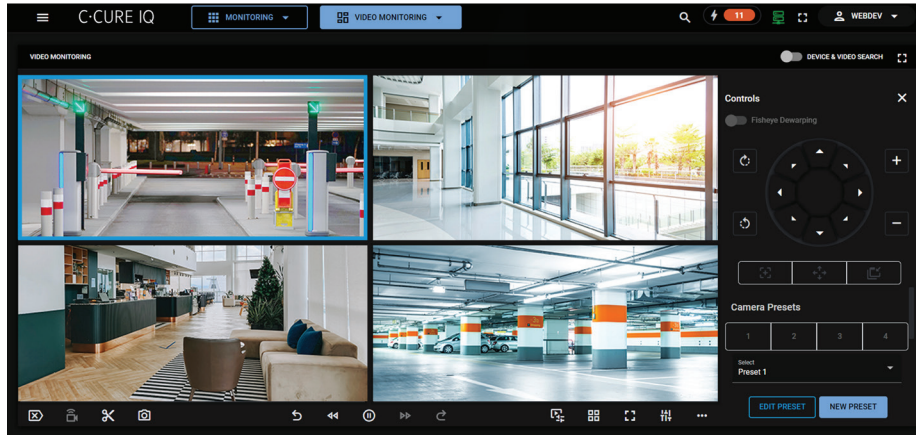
C·CURE IQ

MONITORING

VIDEO MONITORING

11

WEBDEV

VIDEO MONITORING

DEVICE & VIDEO SEARCH

Controls

Fisheye Dewarping

Camera Presets

| 1 | 2 | 3 | 4 |
|---|---|---|---|

Select

Preset 1

EDIT PRESET

NEW PRESET